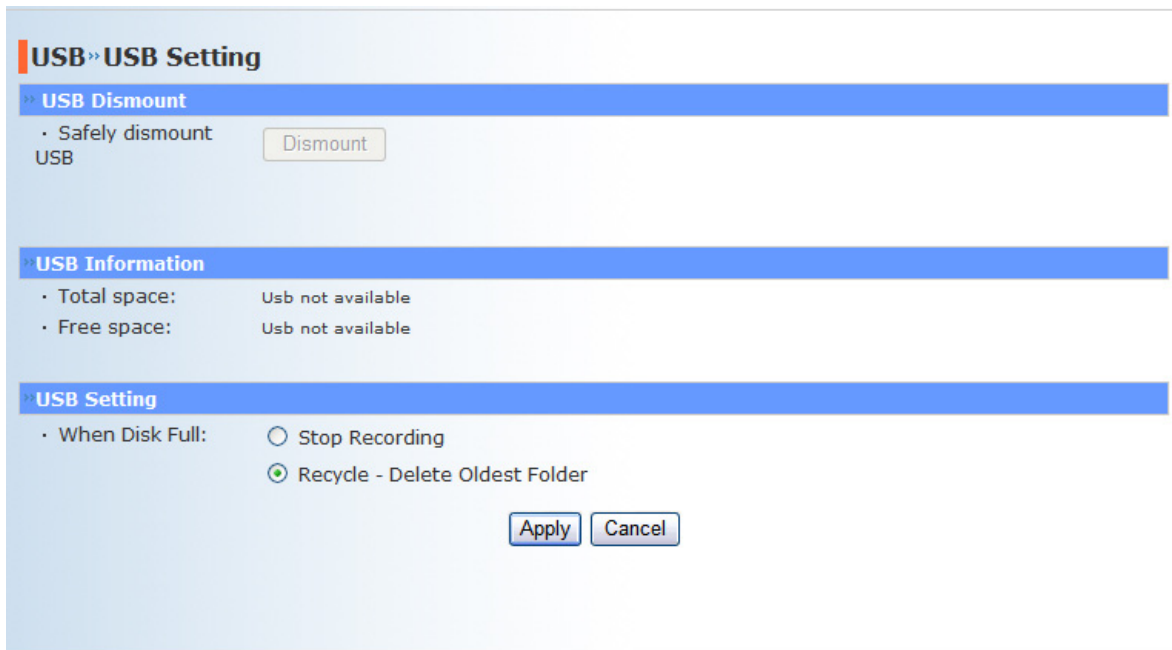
USB»USB Setting

» USB Dismount

· Safely dismount USB

Dismount

»USB Information

· Total space: Usb not available

· Free space: Usb not available

»USB Setting

· When Disk Full:

Stop Recording

Recycle - Delete Oldest Folder

Apply

Cancel